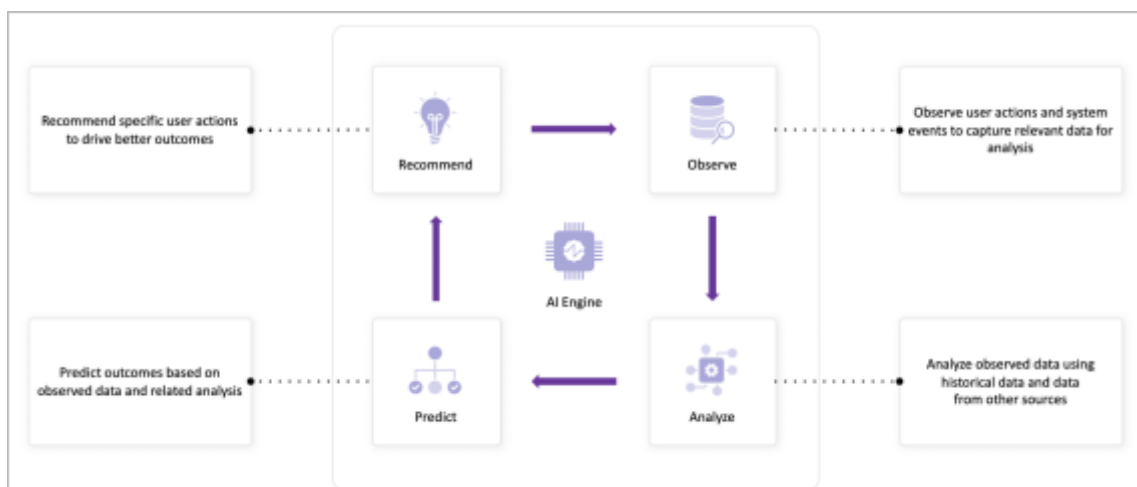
Recommend specific user actions to drive better outcomes

Recommend

Observe

Observe user actions and system events to capture relevant data for analysis

AI Engine

Predict outcomes based on observed data and related analysis

Predict

Analyze

Analyze observed data using historical data and data from other sources